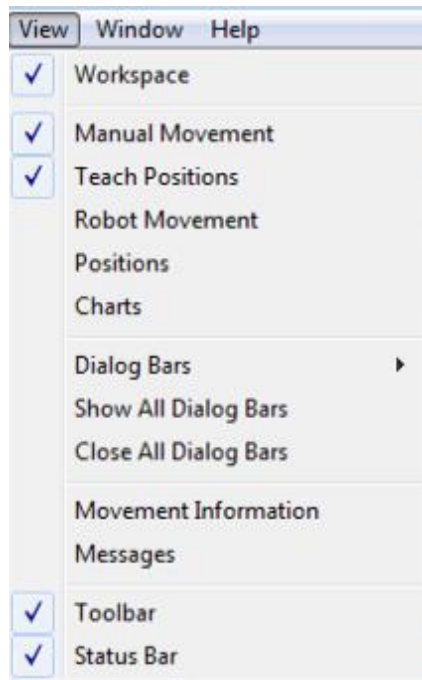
View Window Help

✓ Workspace

✓ Manual Movement
✓ Teach Positions
Robot Movement
Positions
Charts

Dialog Bars
Show All Dialog Bars
Close All Dialog Bars

Movement Information
Messages

✓ Toolbar
✓ Status Bar